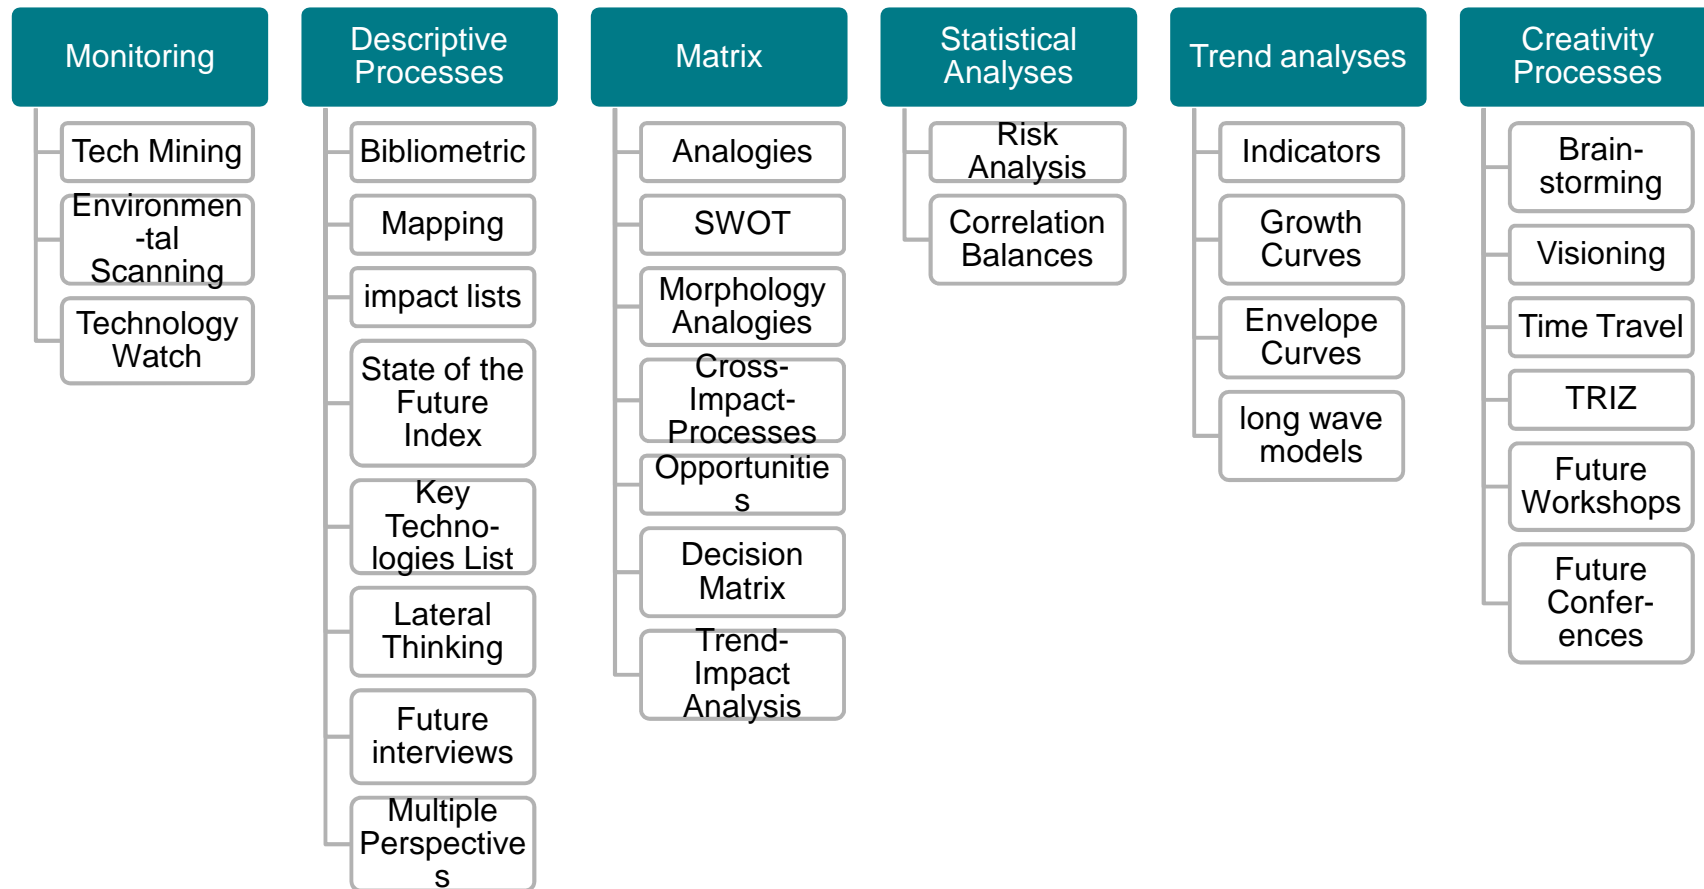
Monitoring

Tech Mining

Environmen -tal Scanning

Technology Watch

Descriptive Processes

Bibliometric

Mapping

impact lists

State of the Future Index

Key Techno-logies List

Lateral Thinking

Future interviews

Multiple Perspective s

Matrix

Analogies

SWOT

Morphology Analogies

Cross-Impact-Processes

Opportunitie s

Decision Matrix

Trend-Impact Analysis

Statistical Analyses

Risk Analysis

Correlation Balances

Trend analyses

Indicators

Growth Curves

Envelope Curves

long wave models

Creativity Processes

Brain-storming

Visioning

Time Travel

TRIZ

Future Workshops

Future Confer-ences